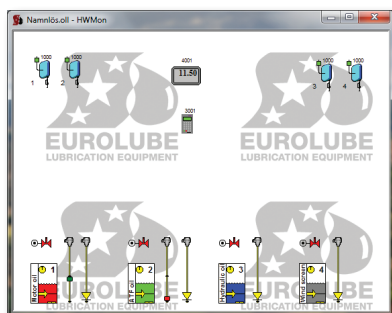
Namnlös.oll - HWMon

1000
1
1000
2
4001
11.50
3001
1000
3
1000
4

EUROLUBE
LUBRICATION EQUIPMENT
EUROLUBE
LUBRICATION EQUIPMENT
EUROLUBE
LUBRICATION EQUIPMENT
EUROLUBE
LUBRICATION EQUIPMENT

1
Motor oil
2
ATF oil
3
Hydraulic oil
4
Wind screen